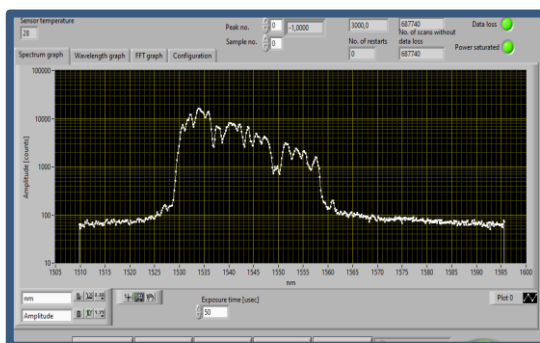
Sensor temperature
28

Peak no. 0 -1,0000
Sample no. 0

3000,0
No. of restarts
0

687740
No. of scans without data loss
687740

Data loss
Power saturated

Spectrum graph | Wavelength graph | FFT graph | Configuration

100000
10000
1000
100
10

Amplitude [counts]

1505 1510 1515 1520 1525 1530 1535 1540 1545 1550 1555 1560 1565 1570 1575 1580 1585 1590 1595 1600
nm

nm
Amplitude

Exposure time [usec]
50

Plot 0